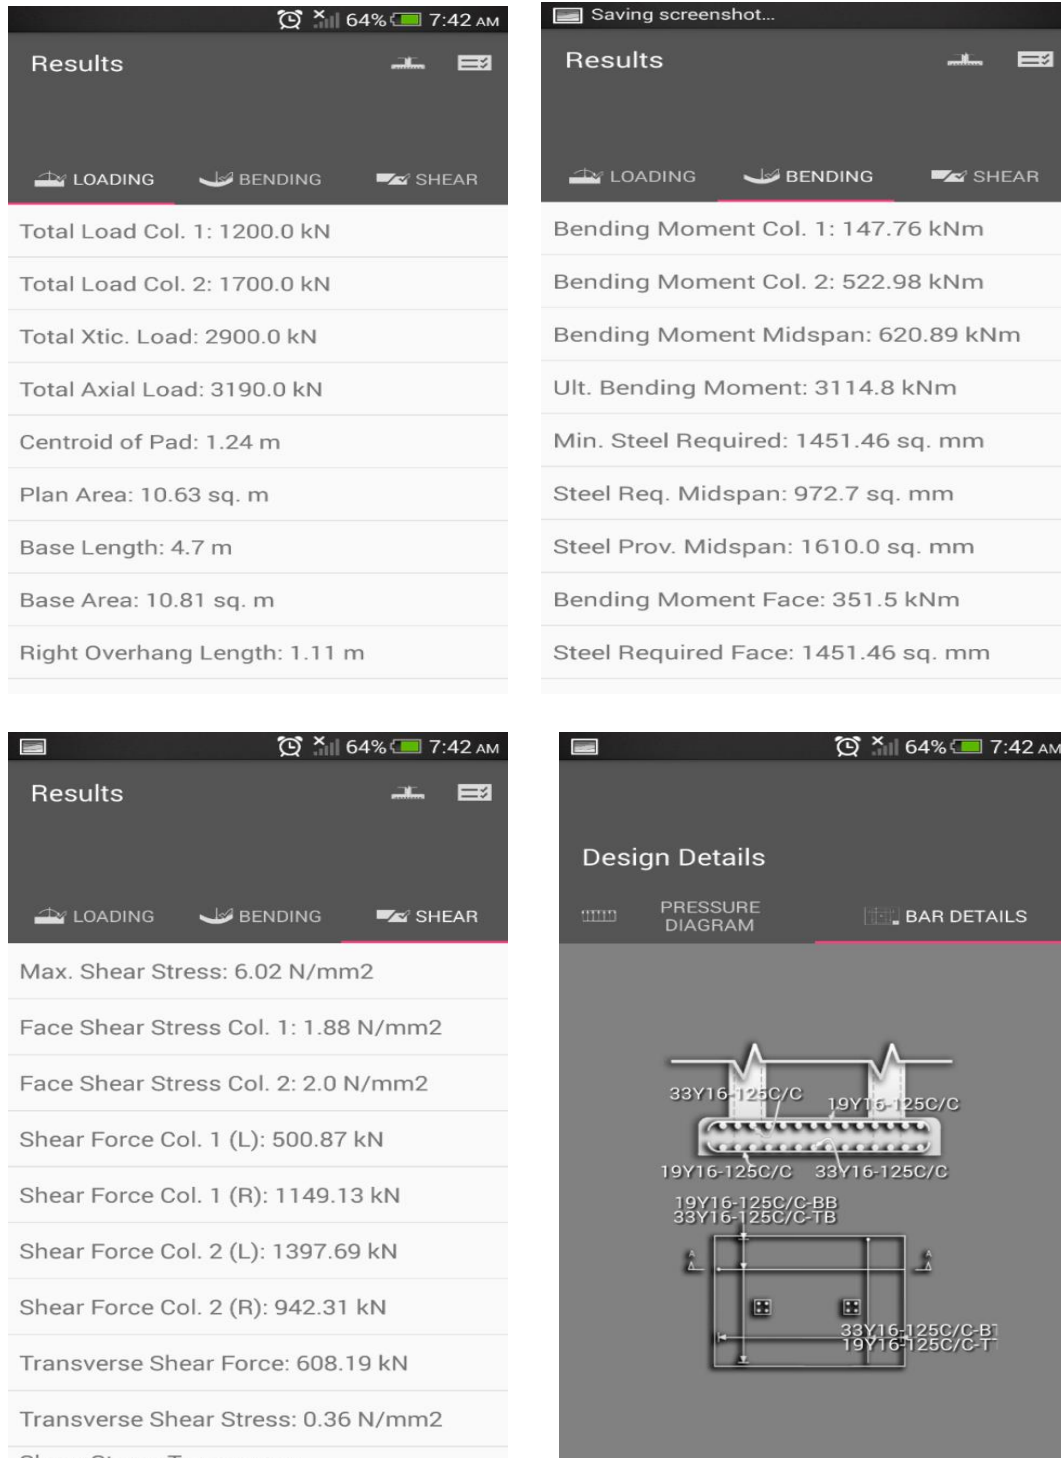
64% 7:42 AM

Results

LOADING BENDING SHEAR

Total Load Col. 1: 1200.0 kN

Total Load Col. 2: 1700.0 kN

Total Xtic. Load: 2900.0 kN

Total Axial Load: 3190.0 kN

Centroid of Pad: 1.24 m

Plan Area: 10.63 sq. m

Base Length: 4.7 m

Base Area: 10.81 sq. m

Right Overhang Length: 1.11 m

Saving screenshot...

Results

LOADING BENDING SHEAR

Bending Moment Col. 1: 147.76 kNm

Bending Moment Col. 2: 522.98 kNm

Bending Moment Midspan: 620.89 kNm

Ult. Bending Moment: 3114.8 kNm

Min. Steel Required: 1451.46 sq. mm

Steel Req. Midspan: 972.7 sq. mm

Steel Prov. Midspan: 1610.0 sq. mm

Bending Moment Face: 351.5 kNm

Steel Required Face: 1451.46 sq. mm

64% 7:42 AM

Results

LOADING BENDING SHEAR

Max. Shear Stress: 6.02 N/mm2

Face Shear Stress Col. 1: 1.88 N/mm2

Face Shear Stress Col. 2: 2.0 N/mm2

Shear Force Col. 1 (L): 500.87 kN

Shear Force Col. 1 (R): 1149.13 kN

Shear Force Col. 2 (L): 1397.69 kN

Shear Force Col. 2 (R): 942.31 kN

Transverse Shear Force: 608.19 kN

Transverse Shear Stress: 0.36 N/mm2

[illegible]

64% 7:42 AM

Design Details

PRESSURE DIAGRAM BAR DETAILS

33Y16-125C/C 19Y16-125C/C

19Y16-125C/C 33Y16-125C/C

19Y16-125C/C-BB
33Y16-125C/C-TB

A A

33Y16-125C/C-B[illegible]
19Y16-125C/C-T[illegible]